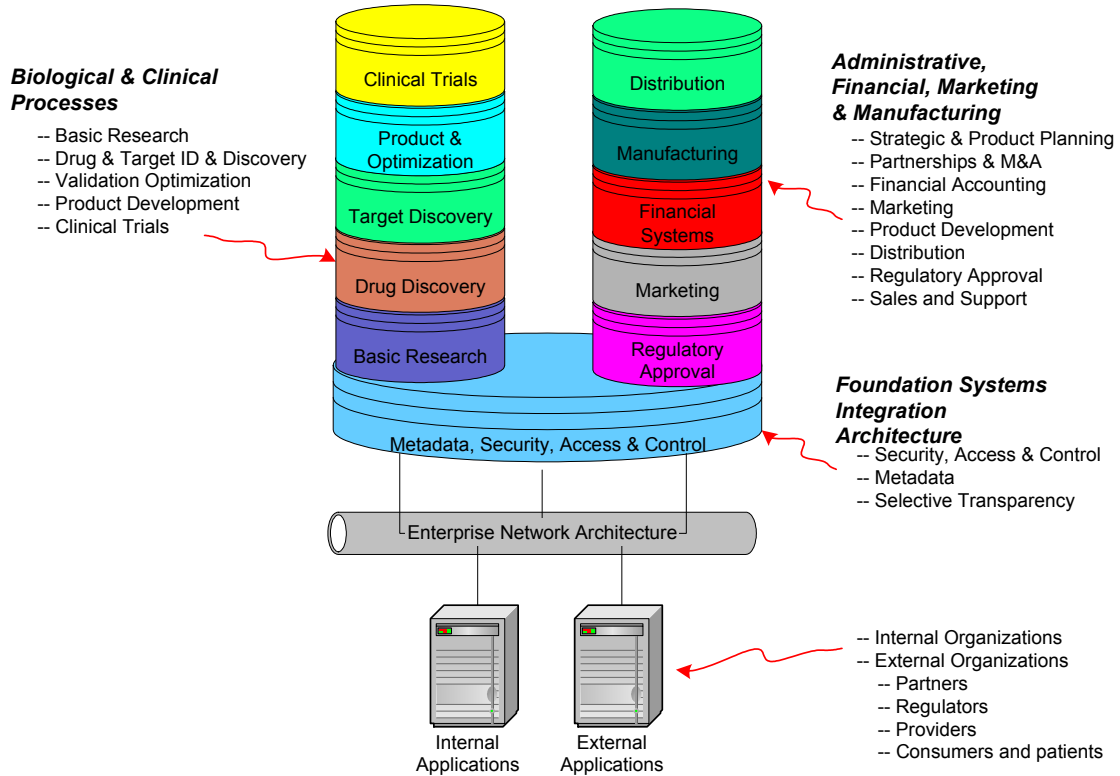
Biological & Clinical Processes
-- Basic Research
-- Drug & Target ID & Discovery
-- Validation Optimization
-- Product Development
-- Clinical Trials

Clinical Trials
Product & Optimization
Target Discovery
Drug Discovery
Basic Research

Distribution
Manufacturing
Financial Systems
Marketing
Regulatory Approval

Administrative, Financial, Marketing & Manufacturing
-- Strategic & Product Planning
-- Partnerships & M&A
-- Financial Accounting
-- Marketing
-- Product Development
-- Distribution
-- Regulatory Approval
-- Sales and Support

Metadata, Security, Access & Control

Foundation Systems Integration Architecture
-- Security, Access & Control
-- Metadata
-- Selective Transparency

Enterprise Network Architecture

Internal Applications
External Applications

-- Internal Organizations
-- External Organizations
-- Partners
-- Regulators
-- Providers
-- Consumers and patients